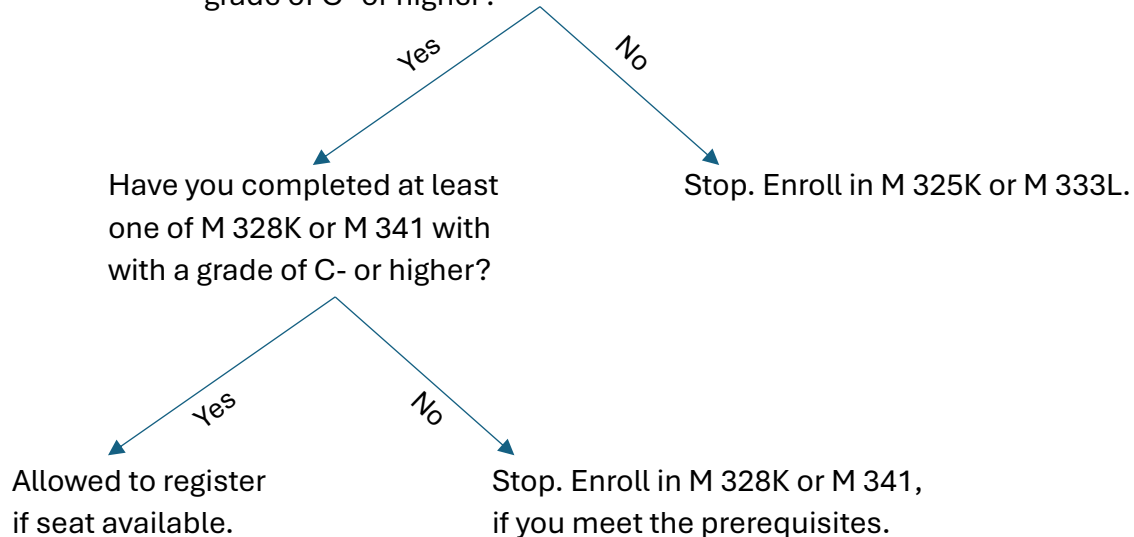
grade of C- or higher?

Yes

No

Have you completed at least one of M 328K or M 341 with with a grade of C- or higher?

Stop. Enroll in M 325K or M 333L.

Yes

No

Allowed to register if seat available.

Stop. Enroll in M 328K or M 341, if you meet the prerequisites.